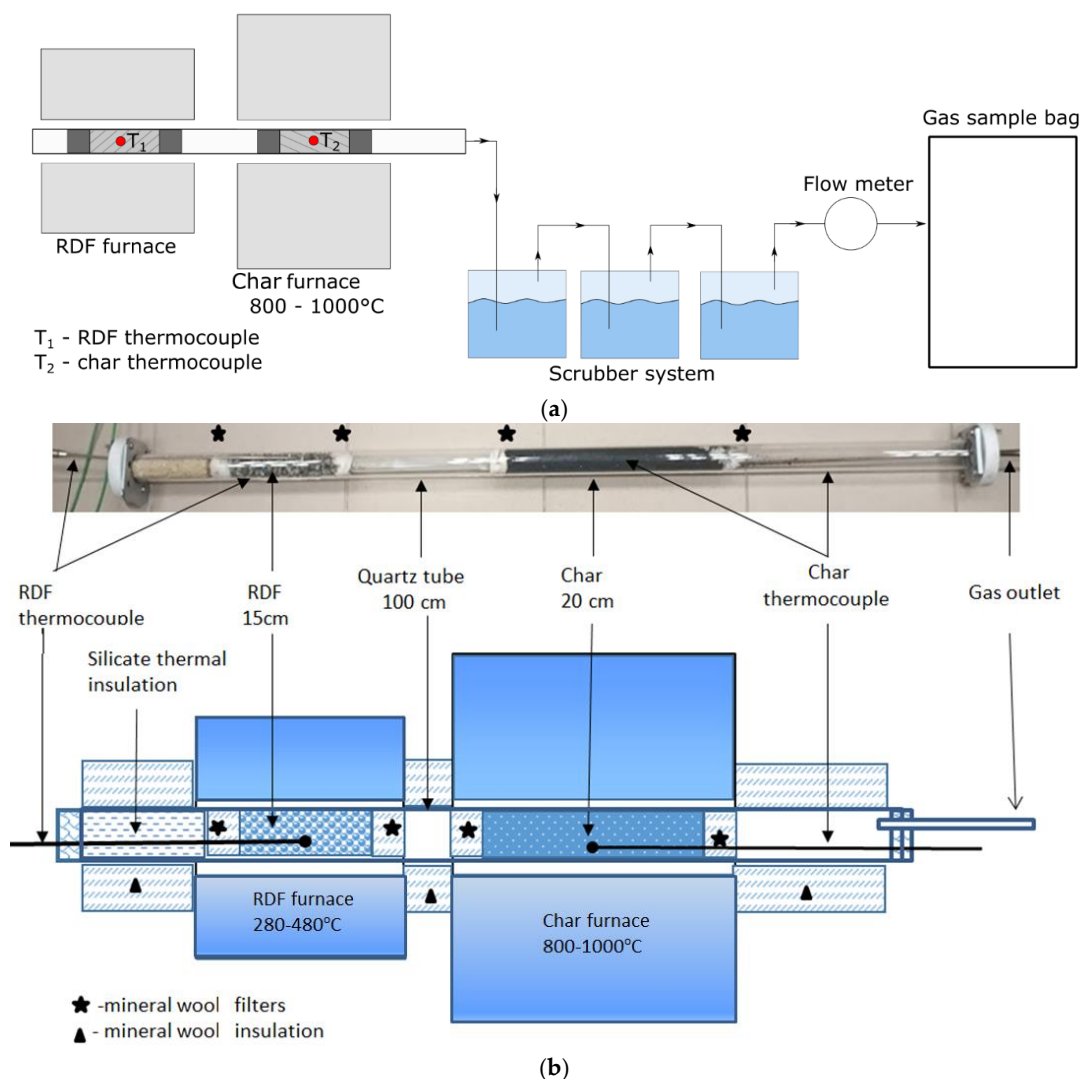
$T_1$

$T_2$

Gas sample bag

Flow meter

RDF furnace

Char furnace
800 - 1000°C

$T_1$ - RDF thermocouple
$T_2$ - char thermocouple

Scrubber system

(a)

RDF thermocouple

RDF 15cm

Quartz tube 100 cm

Char 20 cm

Char thermocouple

Gas outlet

Silicate thermal insulation

RDF furnace 280-480°C

Char furnace 800-1000°C

-mineral wool filters
- mineral wool insulation

(b)